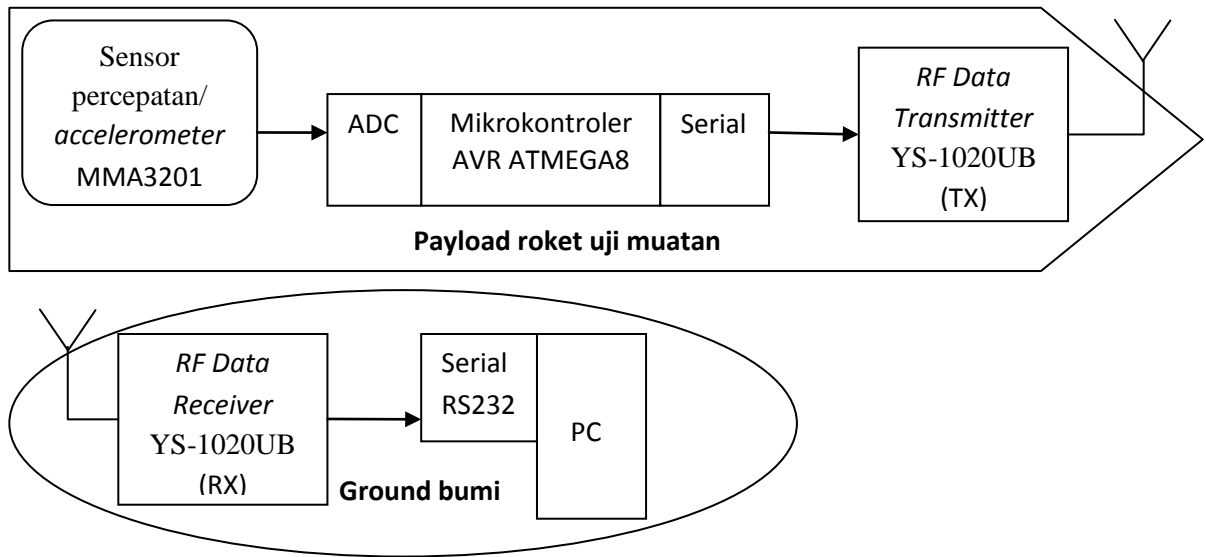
Sensor percepatan/ *accelerometer* MMA3201

ADC

Mikrokontroler AVR ATMEGA8

Serial

*RF Data Transmitter* YS-1020UB (TX)

**Payload roket uji muatan**

*RF Data Receiver* YS-1020UB (RX)

Serial RS232

PC

**Ground bumi**